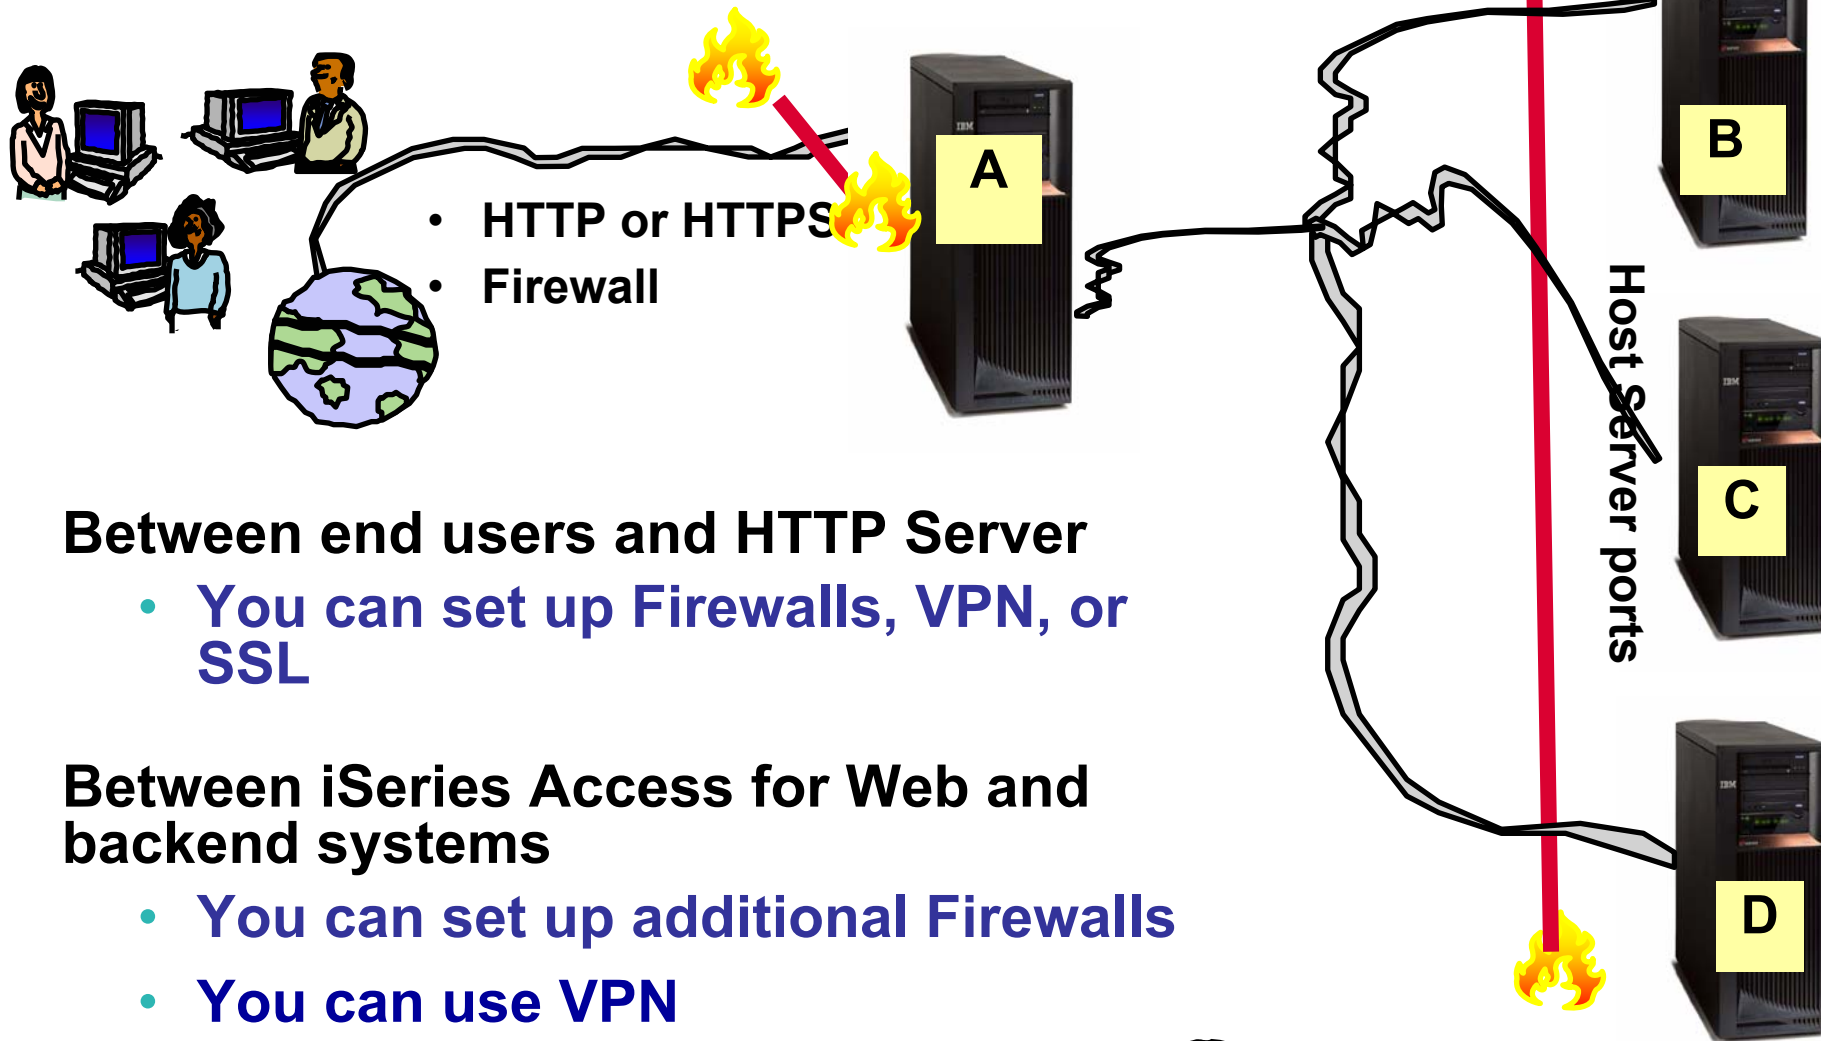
HTTP or HTTPS
Firewall

A

B

C

D

Host Server ports

Between end users and HTTP Server
You can set up Firewalls, VPN, or SSL

Between iSeries Access for Web and backend systems
You can set up additional Firewalls
You can use VPN